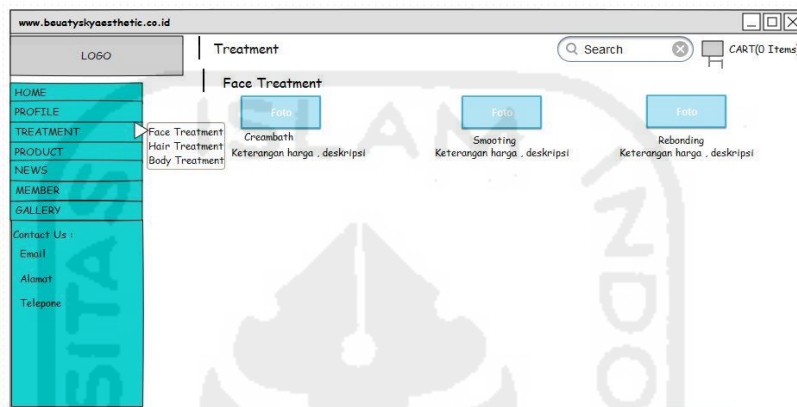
www.beuatyskyaesthetic.co.id

LOGO

Treatment

Search

CART(0 Items

Face Treatment

HOME
PROFILE
TREATMENT
PRODUCT
NEWS
MEMBER
GALLERY

Face Treatment
Hair Treatment
Body Treatment

Contact Us :
Email
Alamat
Telepone

Foto
Creambath
Keterangan harga , deskripsi

Foto
Smooting
Keterangan harga , deskripsi

Foto
Rebonding
Keterangan harga , deskripsi